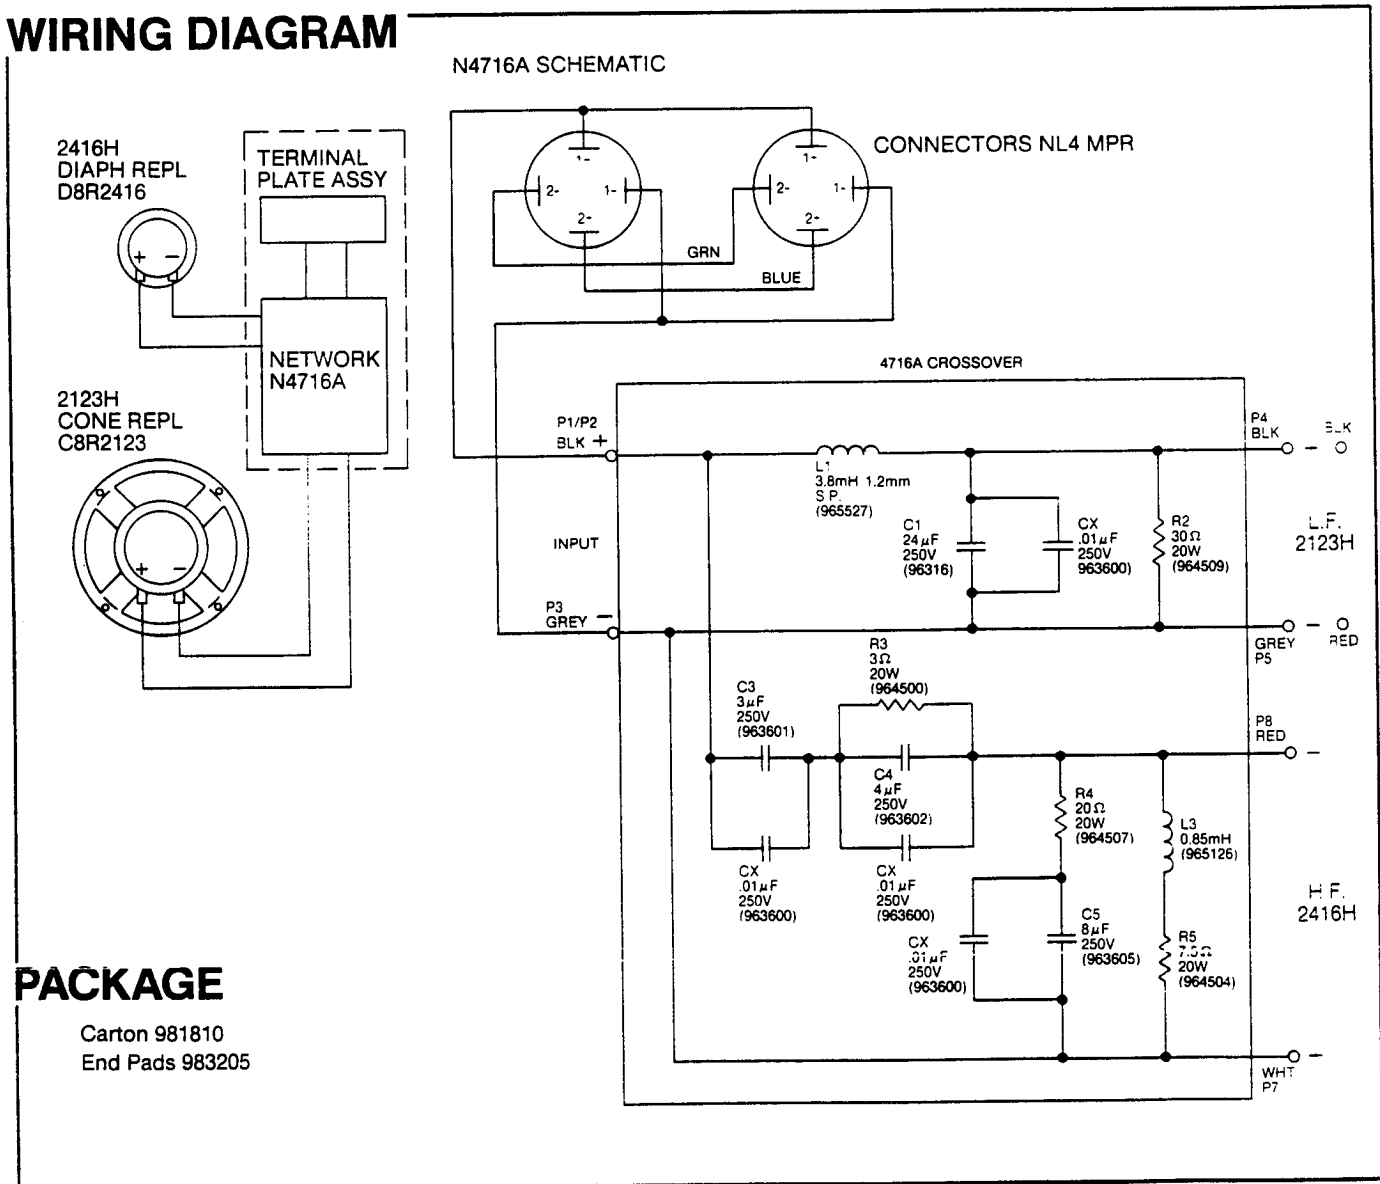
WIRING DIAGRAM

N4716A SCHEMATIC

2416H
DIAPH REPL
D8R2416

TERMINAL
PLATE ASSY

+ −

NETWORK
N4716A

2123H
CONE REPL
C8R2123

+ −

1- 2- 1- 2-
1- 2- 1- 2-

CONNECTORS NL4 MPR

GRN
BLUE

4716A CROSSOVER

P1/P2
BLK +

L1
3.8mH 1.2mm
S.P.
(965527)

P4
BLK

BLK

INPUT

C1
$24\mu F$
250V
(96316)

CX
$.01\mu F$
250V
963600)

R2
$30\Omega$
20W
(964509)

L.F.
2123H

P3
GREY −

GREY
P5

RED

R3
$3\Omega$
20W
(964500)

C3
$3\mu F$
250V
(963601)

P8
RED

C4
$4\mu F$
250V
(963602)

R4
$20\Omega$
20W
(964507)

L3
0.85mH
(965126)

CX
$.01\mu F$
250V
(963600)

CX
$.01\mu F$
250V
(963600)

H.F.
2416H

C5
$8\mu F$
250V
(963605)

CX
$.01\mu F$
250V
(963600)

R5
$7.5\Omega$
20W
(964504)

WHT
P7

PACKAGE

Carton 981810
End Pads 983205